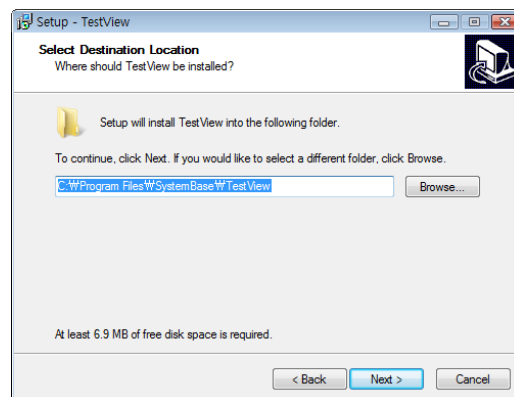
Setup - TestView

Select Destination Location
Where should TestView be installed?

Setup will install TestView into the following folder.

To continue, click Next. If you would like to select a different folder, click Browse.

C:₩Program Files₩SystemBase₩TestView

Browse...

At least 6.9 MB of free disk space is required.

< Back
Next >
Cancel